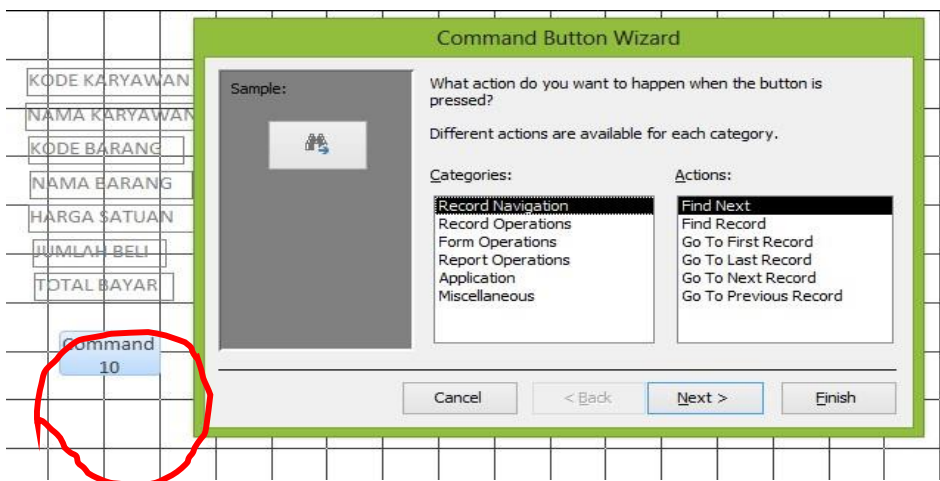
KODE KARYAWAN
NAMA KARYAWAN
KODE BARANG
NAMA BARANG
HARGA SATUAN
JUMLAH BELI
TOTAL BAYAR

Command 10

Command Button Wizard

Sample:

What action do you want to happen when the button is pressed?

Different actions are available for each category.

Categories:
Record Navigation
Record Operations
Form Operations
Report Operations
Application
Miscellaneous

Actions:
Find Next
Find Record
Go To First Record
Go To Last Record
Go To Next Record
Go To Previous Record

Cancel
< Back
Next >
Finish